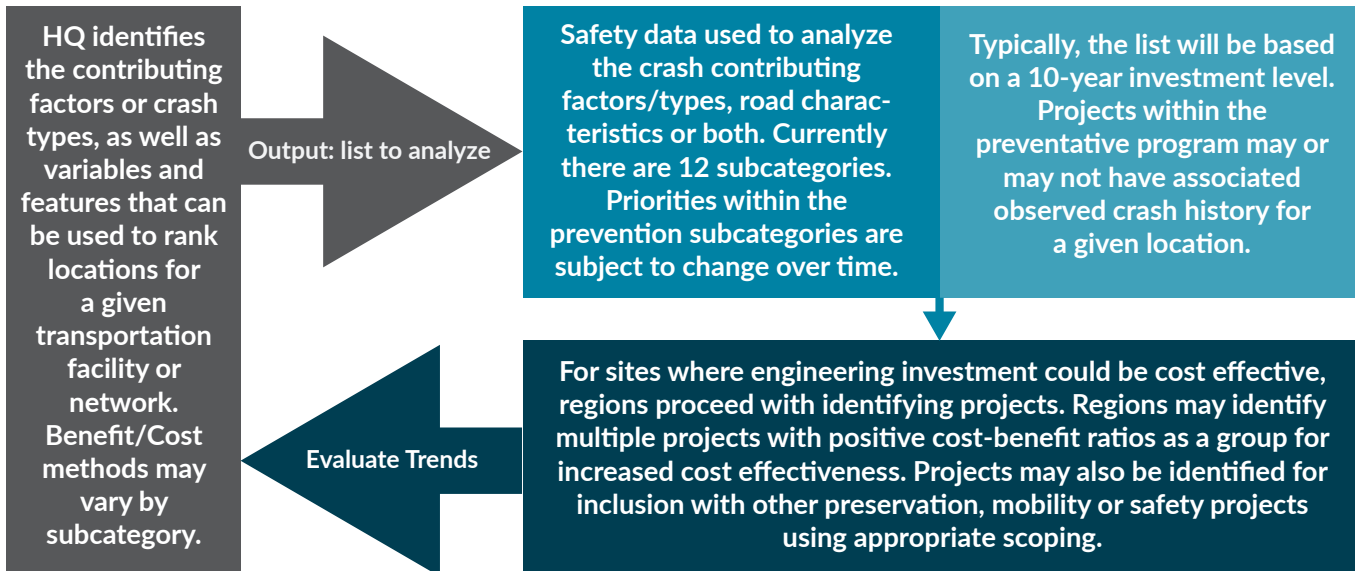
HQ identifies the contributing factors or crash types, as well as variables and features that can be used to rank locations for a given transportation facility or network. Benefit/Cost methods may vary by subcategory.

Output: list to analyze

Safety data used to analyze the crash contributing factors/types, road characteristics or both. Currently there are 12 subcategories. Priorities within the prevention subcategories are subject to change over time.

Typically, the list will be based on a 10-year investment level. Projects within the preventative program may or may not have associated observed crash history for a given location.

For sites where engineering investment could be cost effective, regions proceed with identifying projects. Regions may identify multiple projects with positive cost-benefit ratios as a group for increased cost effectiveness. Projects may also be identified for inclusion with other preservation, mobility or safety projects using appropriate scoping.

Evaluate Trends